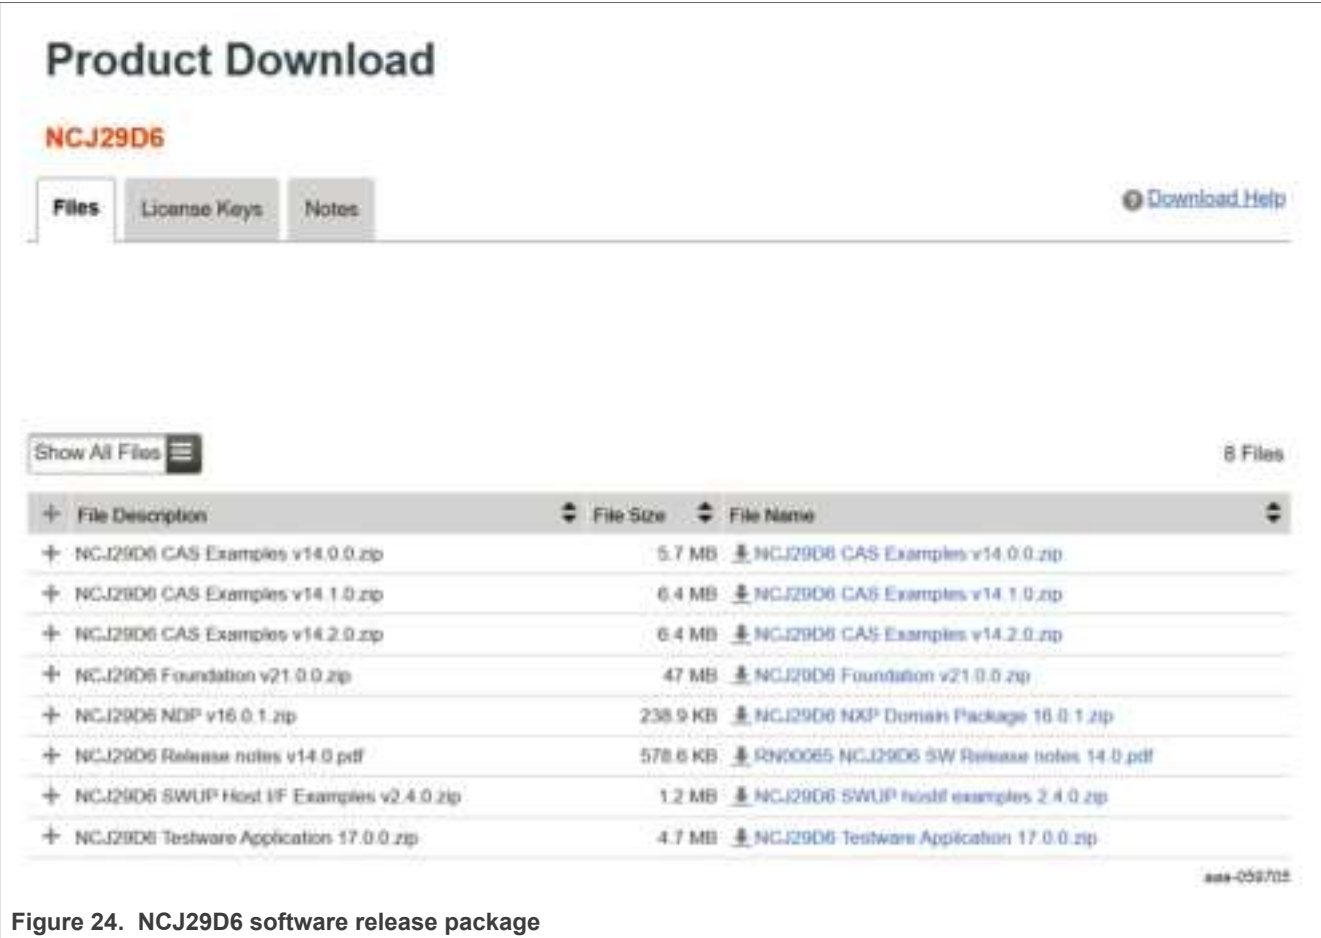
Product Download

NCJ29D6

Files | License Keys | Notes

Download Help

Show All Files

8 Files

| File Description | File Size | File Name |
|---|---|---|
| NCJ29D6 CAS Examples v14.0.0.zip | 5.7 MB | NCJ29D6 CAS Examples v14.0.0.zip |
| NCJ29D6 CAS Examples v14.1.0.zip | 6.4 MB | NCJ29D6 CAS Examples v14.1.0.zip |
| NCJ29D6 CAS Examples v14.2.0.zip | 6.4 MB | NCJ29D6 CAS Examples v14.2.0.zip |
| NCJ29D6 Foundation v21.0.0.zip | 47 MB | NCJ29D6 Foundation v21.0.0.zip |
| NCJ29D6 NDP v16.0.1.zip | 238.9 KB | NCJ29D6 NXP Domain Package 16.0.1.zip |
| NCJ29D6 Release notes v14.0.pdf | 578.6 KB | RN00065 NCJ29D6 SW Release notes 14.0.pdf |
| NCJ29D6 SWUP Host I/F Examples v2.4.0.zip | 1.2 MB | NCJ29D6 SWUP hostif examples 2.4.0.zip |
| NCJ29D6 Testware Application 17.0.0.zip | 4.7 MB | NCJ29D6 Testware Application 17.0.0.zip |

aaa-059705

Figure 24. NCJ29D6 software release package